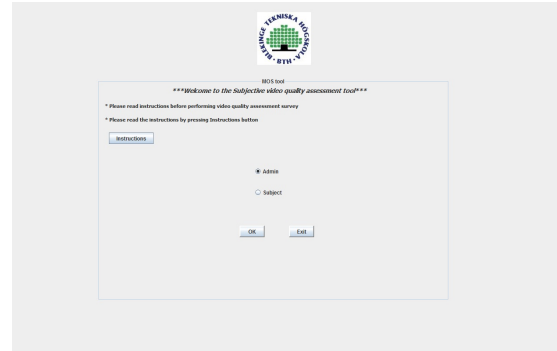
BLEKINGE TEKNISKA HÖGSKOLA · BTH ·

MOS tool

***Welcome to the Subjective video quality assessment tool***

* Please read instructions before performing video quality assessment survey

* Please read the instructions by pressing Instructions button

Instructions

Admin

Subject

OK

Exit